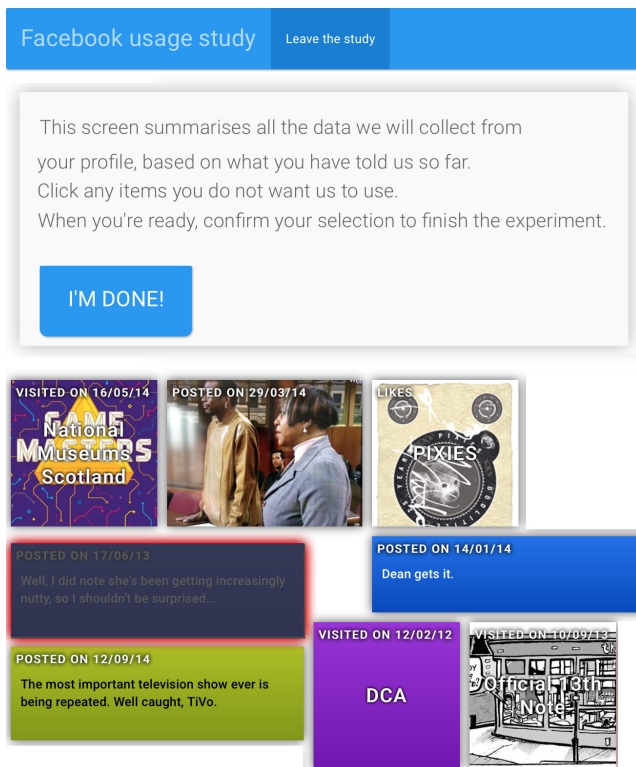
Facebook usage study

Leave the study

This screen summarises all the data we will collect from your profile, based on what you have told us so far.
Click any items you do not want us to use.
When you're ready, confirm your selection to finish the experiment.

I'M DONE!

VISITED ON 16/05/14
GAME MASTERS
National Museums Scotland

POSTED ON 29/03/14

LIKES
PIXIES

POSTED ON 17/06/13
Well, I did note she's been getting increasingly nutty, so I shouldn't be surprised...

POSTED ON 14/01/14
Dean gets it.

POSTED ON 12/09/14
The most important television show ever is being repeated. Well caught, TiVo.

VISITED ON 12/02/12
DCA

VISITED ON 10/09/13
Official 13th Note